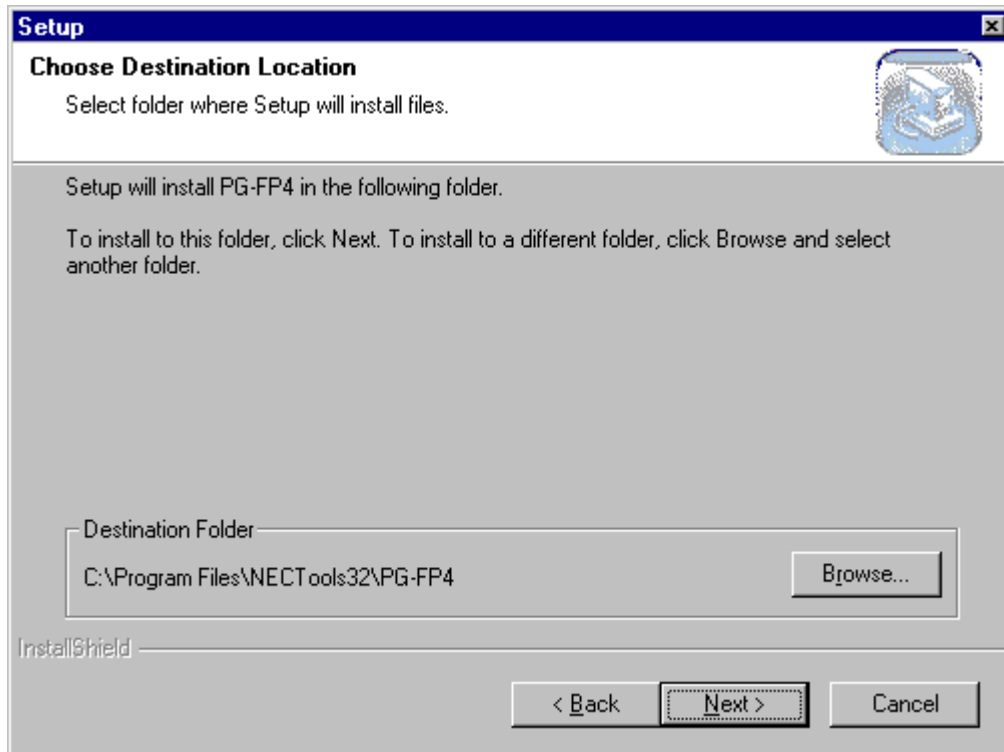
Setup

Choose Destination Location

Select folder where Setup will install files.

Setup will install PG-FP4 in the following folder.

To install to this folder, click Next. To install to a different folder, click Browse and select another folder.

Destination Folder

C:\Program Files\NECTools32\PG-FP4

Browse...

InstallShield

< Back

Next >

Cancel